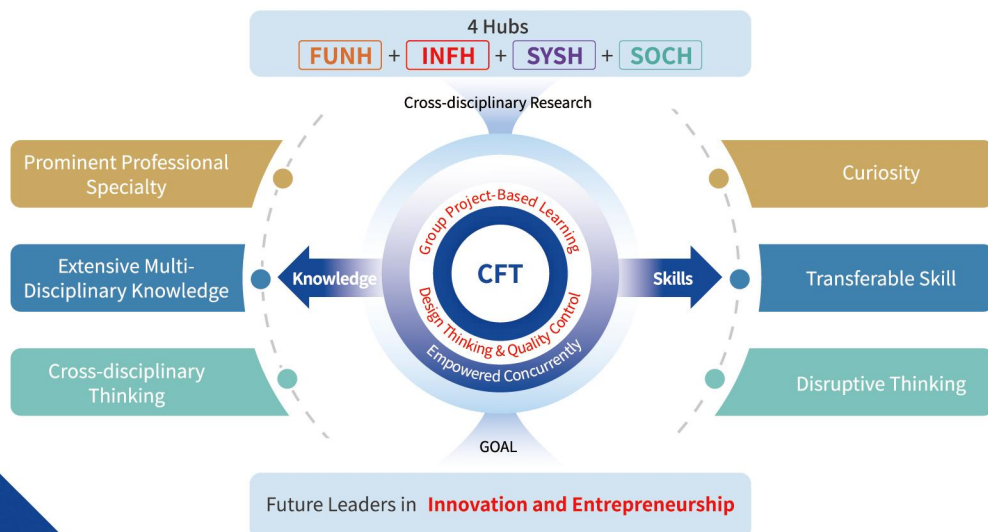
4 Hubs

FUNH + INFH + SYSH + SOCH

Cross-disciplinary Research

Prominent Professional Specialty

Extensive Multi-Disciplinary Knowledge

Cross-disciplinary Thinking

Knowledge

Group Project-Based Learning

CFT

Design Thinking & Quality Control

Empowered Concurrently

Skills

Curiosity

Transferable Skill

Disruptive Thinking

GOAL

Future Leaders in Innovation and Entrepreneurship